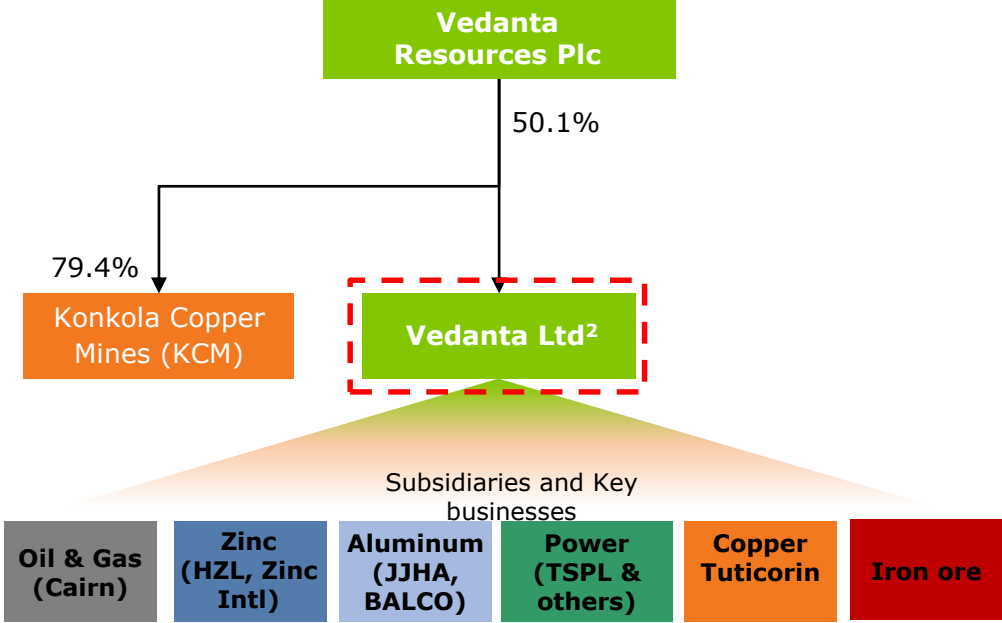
Vedanta Resources Plc

50.1%

79.4%

Konkola Copper Mines (KCM)

Vedanta Ltd$^2$

Subsidiaries and Key businesses

Oil & Gas (Cairn)

Zinc (HZL, Zinc Intl)

Aluminum (JJHA, BALCO)

Power (TSPL & others)

Copper Tuticorin

Iron ore